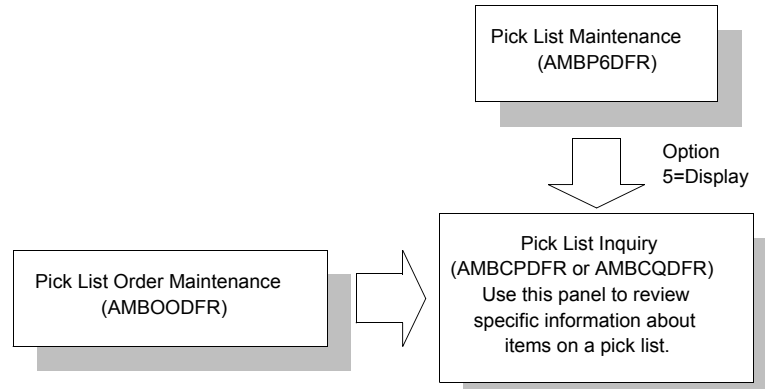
Pick List Maintenance
(AMBP6DFR)

Option
5=Display

Pick List Order Maintenance
(AMBOODFR)

Pick List Inquiry
(AMBCPDFR or AMBCQDFR)
Use this panel to review specific information about items on a pick list.